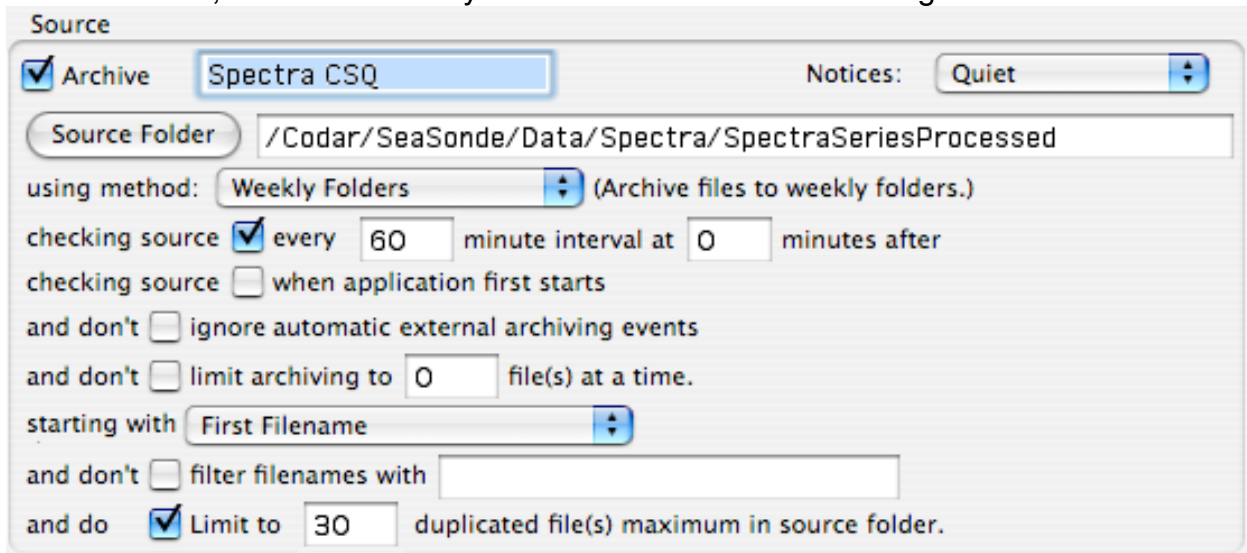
Source

Archive Spectra CSQ Notices: Quiet

Source Folder /Codar/SeaSonde/Data/Spectra/SpectraSeriesProcessed

using method: Weekly Folders (Archive files to weekly folders.)

checking source every 60 minute interval at 0 minutes after

checking source when application first starts

and don't ignore automatic external archiving events

and don't limit archiving to 0 file(s) at a time.

starting with First Filename

and don't filter filenames with

and do Limit to 30 duplicated file(s) maximum in source folder.